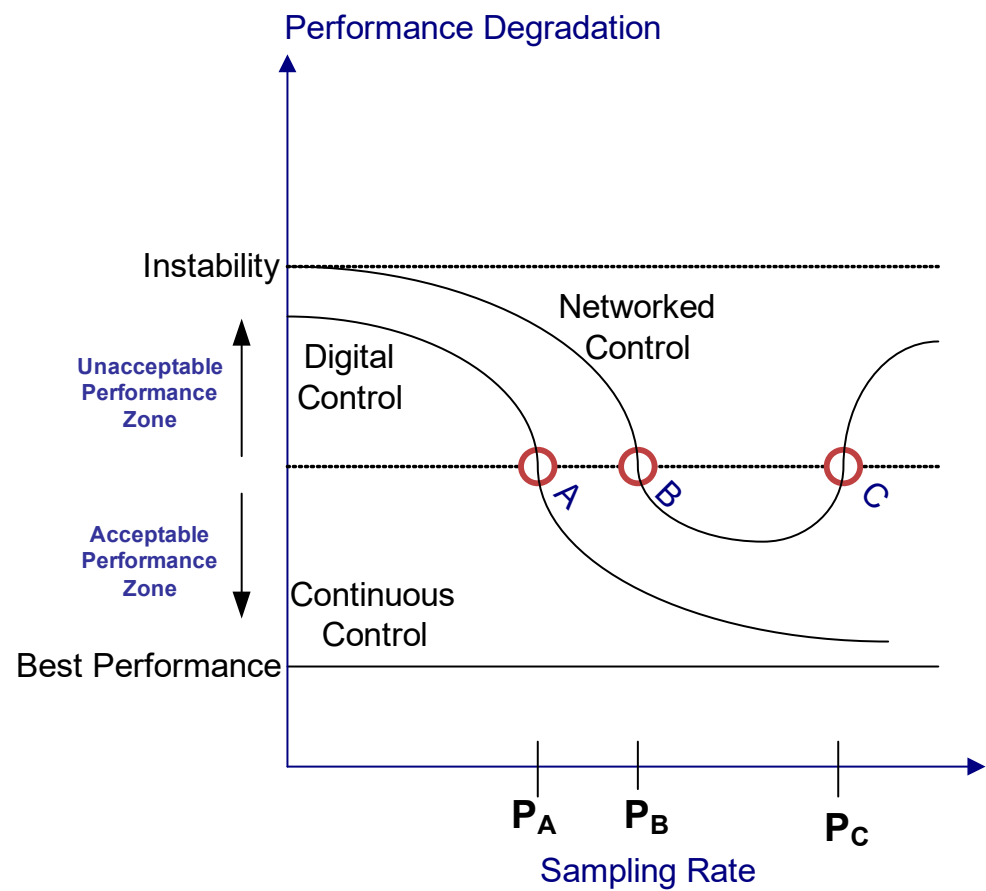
Performance Degradation

Instability

Networked Control

Digital Control

Unacceptable Performance Zone

A

B

C

Acceptable Performance Zone

Continuous Control

Best Performance

$P_A$

$P_B$

$P_C$

Sampling Rate